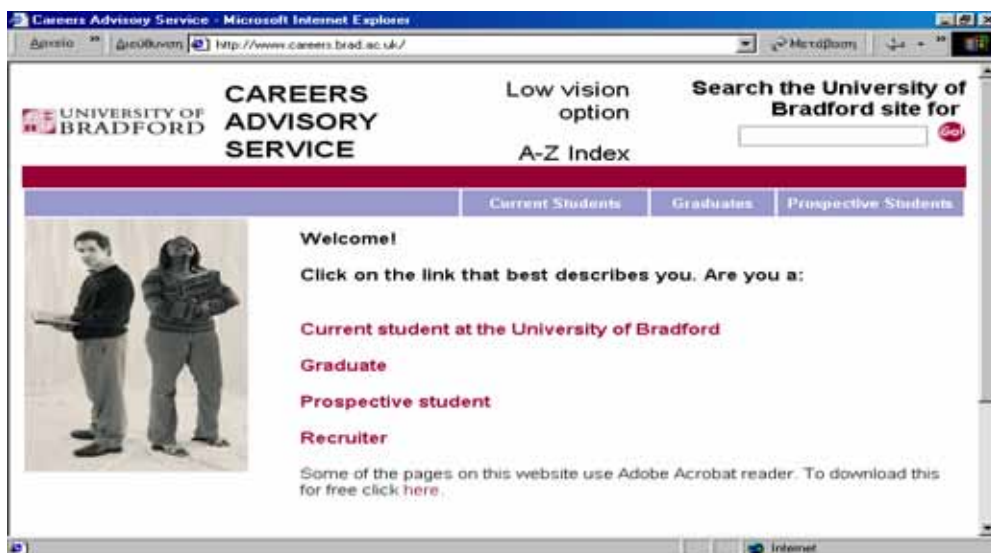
Careers Advisory Service - Microsoft Internet Explorer

Αρχείο » Διεύθυνση http://www.careers.brad.ac.uk/ Μετάβαση

UNIVERSITY OF BRADFORD

CAREERS ADVISORY SERVICE

Low vision option

A-Z Index

Search the University of Bradford site for

Go!

Current Students | Graduates | Prospective Students

Welcome!

Click on the link that best describes you. Are you a:

Current student at the University of Bradford

Graduate

Prospective student

Recruiter

Some of the pages on this website use Adobe Acrobat reader. To download this for free click here.

Internet